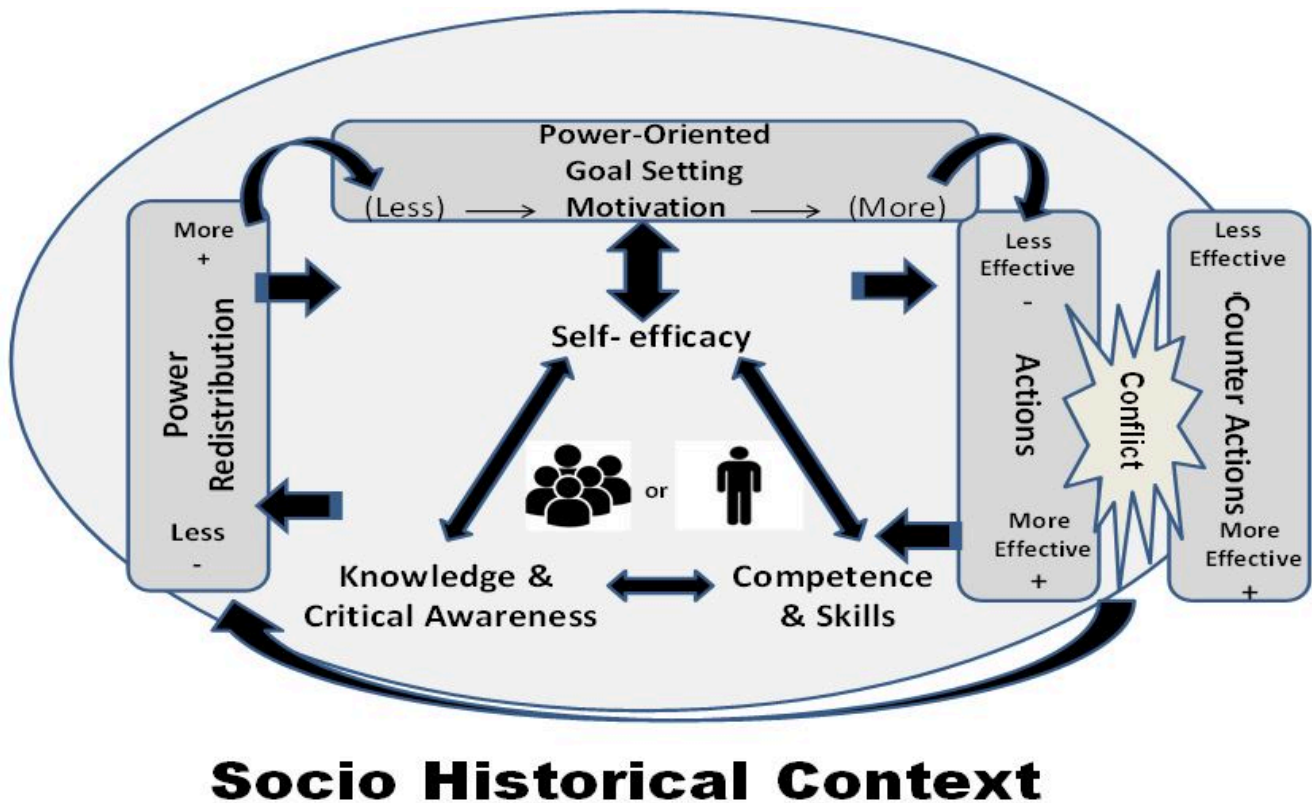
Power-Oriented
Goal Setting
(Less) Motivation (More)

More
+
Power Redistribution
Less
-

Self- efficacy

or

Knowledge & Critical Awareness

Competence & Skills

Less Effective
-
Actions
More Effective
+

Conflict

Less Effective
Counter Actions
More Effective
+

Socio Historical Context